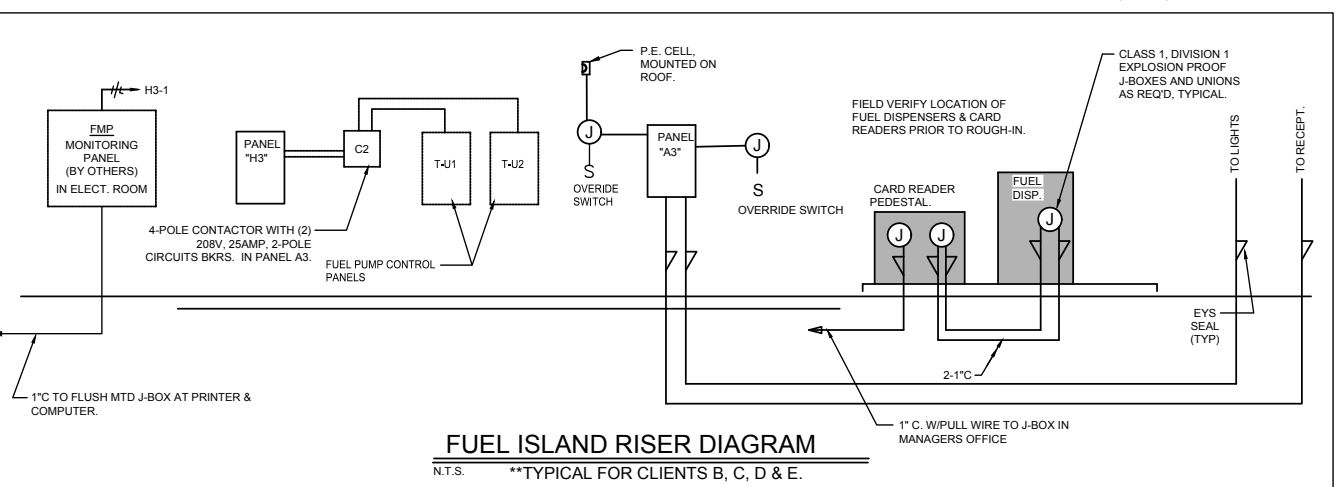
H3-1

FMP
MONITORING PANEL (BY OTHERS) IN ELECT. ROOM

PANEL "H3"

C2

T-U1

T-U2

4-POLE CONTACTOR WITH (2) 208V, 25AMP, 2-POLE CIRCUITS BKRS. IN PANEL A3.

FUEL PUMP CONTROL PANELS

P.E. CELL, MOUNTED ON ROOF.

J

S
OVERIDE SWITCH

PANEL "A3"

J

S
OVERRIDE SWITCH

FIELD VERIFY LOCATION OF FUEL DISPENSERS & CARD READERS PRIOR TO ROUGH-IN.

CLASS 1, DIVISION 1 EXPLOSION PROOF J-BOXES AND UNIONS AS REQ'D, TYPICAL.

CARD READER PEDESTAL.

J

J

FUEL DISP.

J

TO LIGHTS

TO RECEPT.

EYS SEAL (TYP)

2-1"C

1"C TO FLUSH MTD J-BOX AT PRINTER & COMPUTER.

1" C. W/PULL WIRE TO J-BOX IN MANAGERS OFFICE

FUEL ISLAND RISER DIAGRAM
N.T.S. **TYPICAL FOR CLIENTS B, C, D & E.